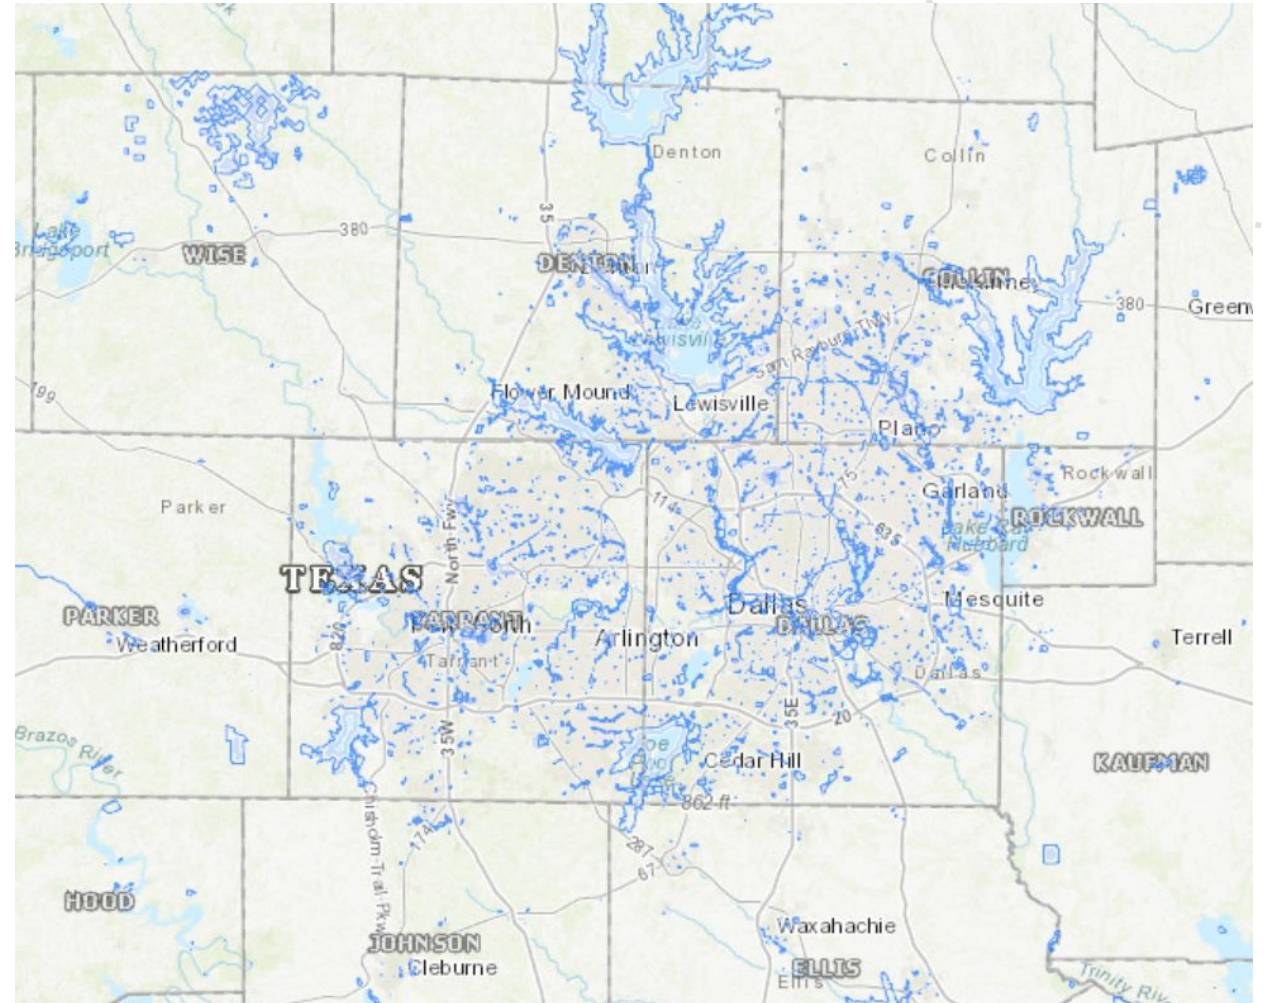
Denton
Collin
Lake Bridgeport
WISE
380
35
DENTON
COLLIN
380
Green
Sam Rayburn Tlwy
199
Flower Mound
Lewisville
Plano
Parker
Rockwall
Garland
ROCKWALL
Lake Ray Hubbard
635
TEXAS
North Fwy
PARKER
Weatherford
TARRANT
Fort Worth
Arlington
Dallas
DALLAS
Mesquite
Terrell
820
Tarrant
Dallas
20
Brazos River
35W
35E
Cedar Hill
KAUFMAN
862 ft
Chisholm Trail Pkwy
174
287
67
HOOD
Waxahachie
JOHNSON
Cleburne
ELLIS
Ellis
Trinity River